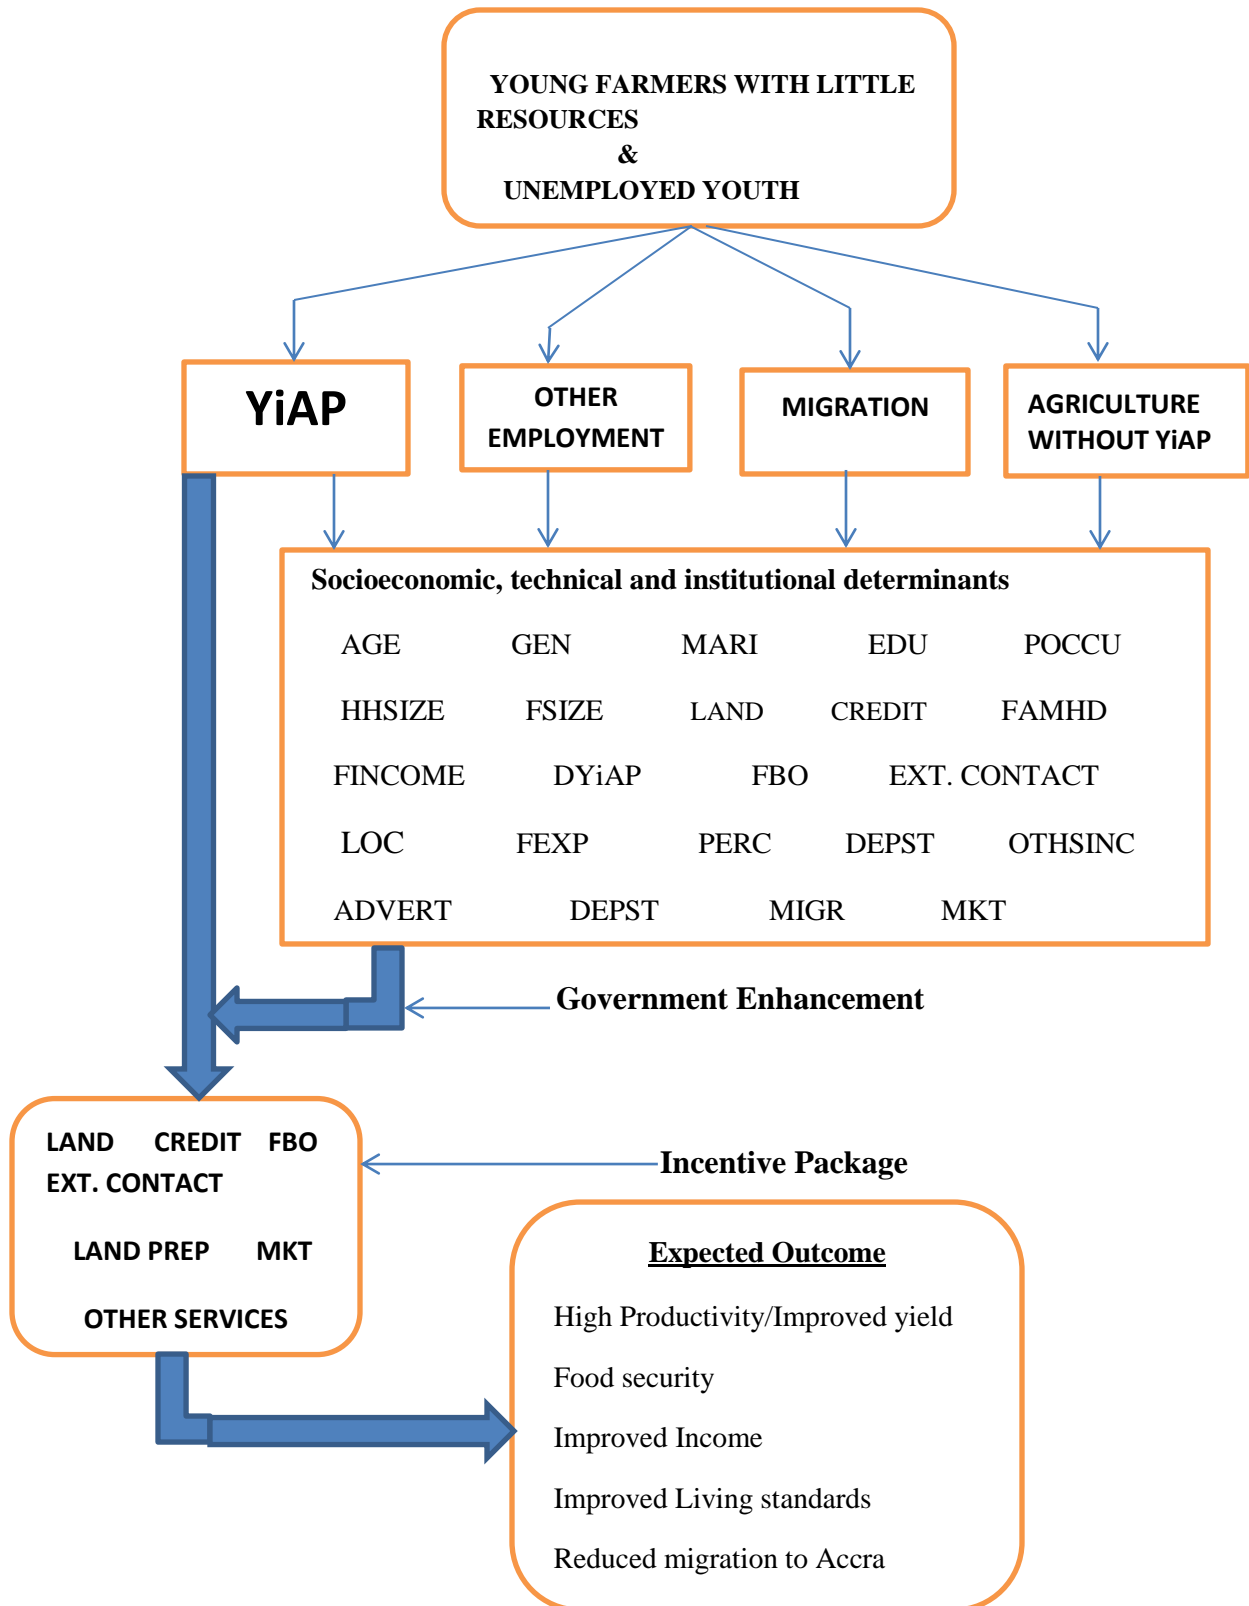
YOUNG FARMERS WITH LITTLE RESOURCES
&
UNEMPLOYED YOUTH

YiAP

OTHER EMPLOYMENT

MIGRATION

AGRICULTURE WITHOUT YiAP

Socioeconomic, technical and institutional determinants

AGE GEN MARI EDU POCCU

HHSIZE FSIZE LAND CREDIT FAMHD

FINCOME DYiAP FBO EXT. CONTACT

LOC FEXP PERC DEPST OTHSINC

ADVERT DEPST MIGR MKT

Government Enhancement

LAND CREDIT FBO
EXT. CONTACT

LAND PREP MKT

OTHER SERVICES

Incentive Package

Expected Outcome

High Productivity/Improved yield

Food security

Improved Income

Improved Living standards

Reduced migration to Accra